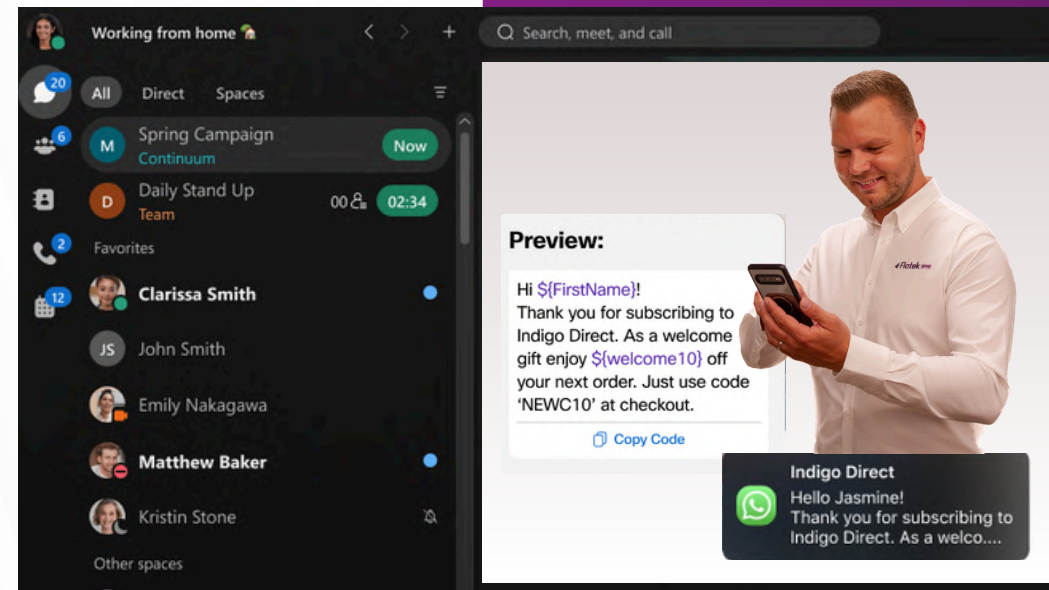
Working from home 🏡

Search, meet, and call

20
6
2
12

All Direct Spaces

M Spring Campaign
Continuum
Now

D Daily Stand Up
Team
00
02:34

Favorites

Clarissa Smith

JS John Smith

Emily Nakagawa

Matthew Baker

Kristin Stone

Other spaces

Preview:

Hi ${FirstName}!
Thank you for subscribing to Indigo Direct. As a welcome gift enjoy ${welcome10} off your next order. Just use code 'NEWC10' at checkout.

Copy Code

Flotek

Indigo Direct
Hello Jasmine!
Thank you for subscribing to Indigo Direct. As a welco....